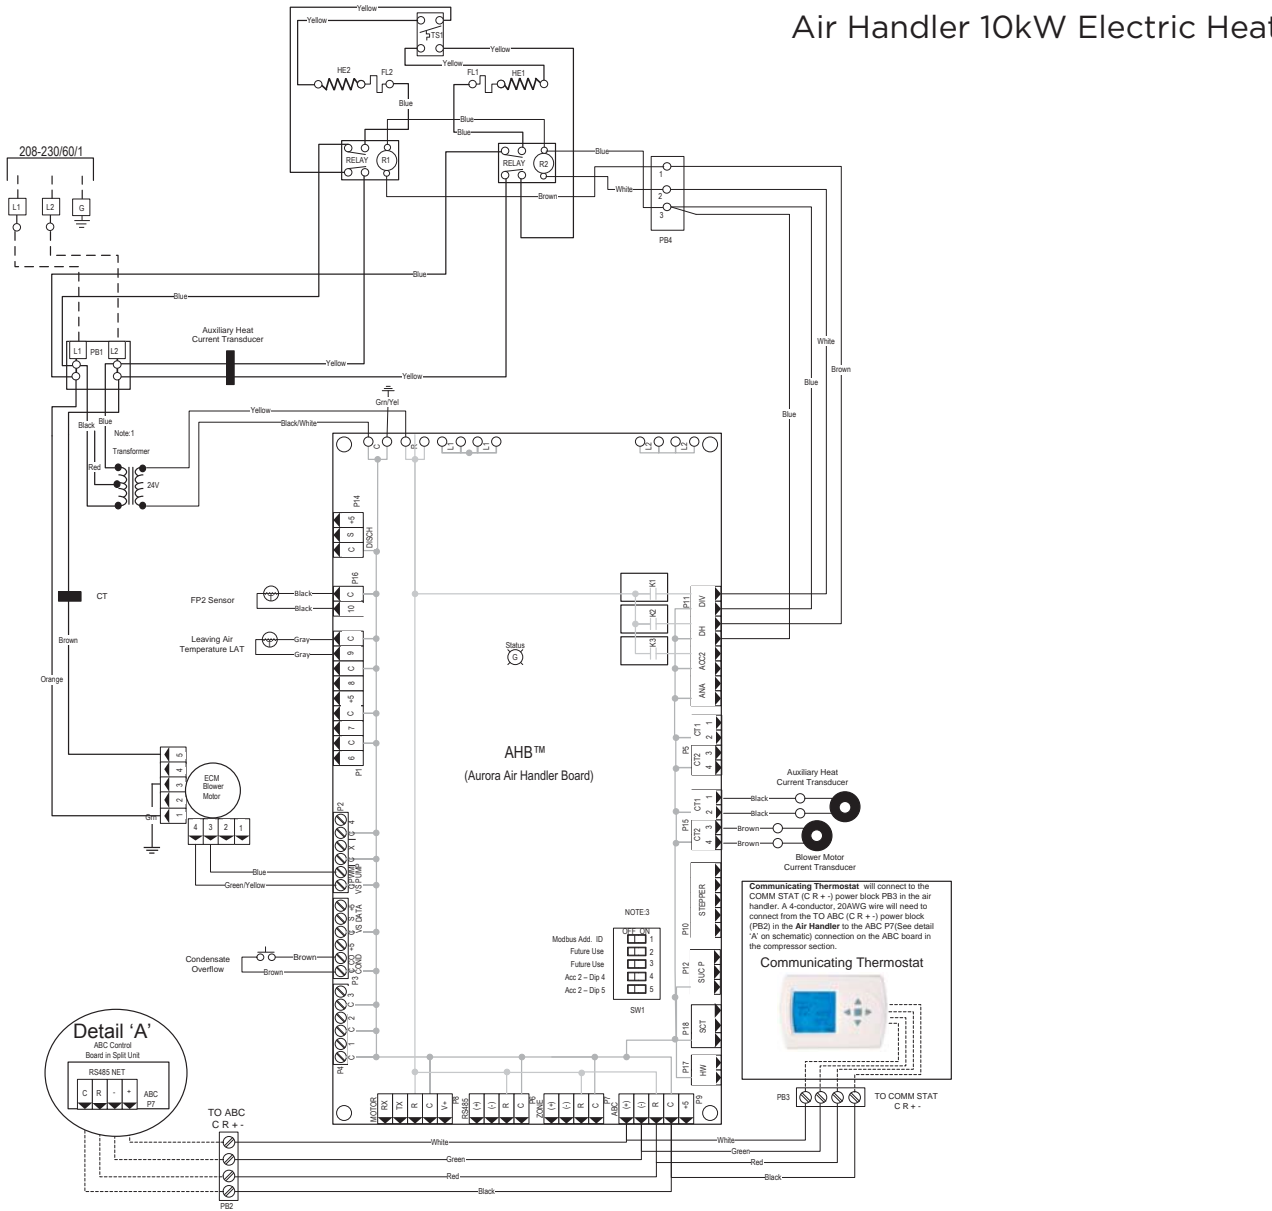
Air Handler 10kW Electric Heat

Yellow
TS1
Yellow
Yellow
HE2
FL2
FL1
HE1
Blue
Blue
Blue
Blue
RELAY
R1
RELAY
R2
Blue
White
Brown
1
2
3
PB4

208-230/60/1
L1
L2
G

Blue
Blue
Auxiliary Heat Current Transducer
L1
PB1
L2
Yellow
Yellow
White
Blue
Brown
Blue
Yellow
Grn/Yel
Black/White
Black
Blue
Note:1
Transformer
Red
24V

P14
+5
S
C
DISCH
P16
C
10
FP2 Sensor
Black
Black
CT
Leaving Air Temperature LAT
Gray
Gray
C
9
C
8
+5
C
7
C
6
P1
Brown
Orange
Status
G
K1
K2
K3
P11
DIV
DH
ACC2
ANA

AHB™
(Aurora Air Handler Board)

CT1
1
2
CT2
3
4
P5
Auxiliary Heat Current Transducer
CT1
1
2
CT2
3
4
P15
Black
Black
Brown
Brown
Blower Motor Current Transducer

5
4
3
2
1
ECM Blower Motor
Grn
4
3
2
1
P2
Blue
Green/Yellow
VS PUMP
VS DATA
P3
COND
Condensate Overflow
Brown
Brown

Communicating Thermostat will connect to the COMM STAT (C R + -) power block PB3 in the air handler. A 4-conductor, 20AWG wire will need to connect from the TO ABC (C R + -) power block (PB2) in the Air Handler to the ABC P7(See detail 'A' on schematic) connection on the ABC board in the compressor section.
Communicating Thermostat

NOTE:3
OFF ON
Modbus Add. ID 1
Future Use 2
Future Use 3
Acc 2 – Dip 4 4
Acc 2 – Dip 5 5
SW1

P10
STEPPER
P12
SUC P
P18
SCT
P17
HW

Detail 'A'
ABC Control Board in Split Unit
RS485 NET
C R - +
ABC P7

P4
C
1
C
2
C
3
MOTOR
RX
TX
R
C
V+
P8
RS485
(+)
(-)
R
C
ZONE
(+)
(-)
R
C
P6
ABC
P7
(+)
(-)
R
C
+5
P9

TO ABC
C R + -
PB2
White
Green
Red
Black
White
Green
Red
Black
PB3
TO COMM STAT
C R + -